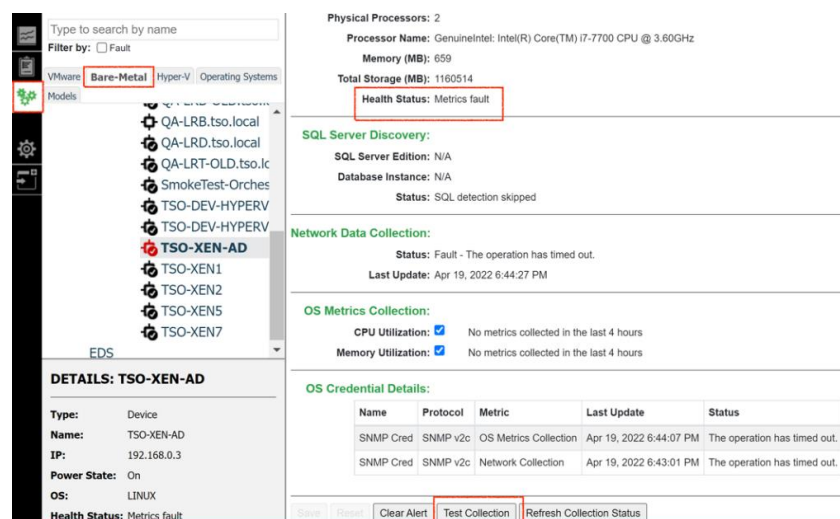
Type to search by name

Filter by: Fault

VMware | Bare-Metal | Hyper-V | Operating Systems | Models

QA-LRB-OLD.tso.l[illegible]
QA-LRB.tso.local
QA-LRD.tso.local
QA-LRT-OLD.tso.lc
SmokeTest-Orches
TSO-DEV-HYPERV
TSO-DEV-HYPERV
TSO-XEN-AD
TSO-XEN1
TSO-XEN2
TSO-XEN5
TSO-XEN7
EDS

DETAILS: TSO-XEN-AD

Type: Device
Name: TSO-XEN-AD
IP: 192.168.0.3
Power State: On
OS: LINUX
Health Status: Metrics fault

Physical Processors: 2
Processor Name: GenuineIntel: Intel(R) Core(TM) i7-7700 CPU @ 3.60GHz
Memory (MB): 659
Total Storage (MB): 1160514
Health Status: Metrics fault

SQL Server Discovery:
SQL Server Edition: N/A
Database Instance: N/A
Status: SQL detection skipped

Network Data Collection:
Status: Fault - The operation has timed out.
Last Update: Apr 19, 2022 6:44:27 PM

OS Metrics Collection:
CPU Utilization: No metrics collected in the last 4 hours
Memory Utilization: No metrics collected in the last 4 hours

OS Credential Details:

| Name | Protocol | Metric | Last Update | Status |
|---|---|---|---|---|
| SNMP Cred | SNMP v2c | OS Metrics Collection | Apr 19, 2022 6:44:07 PM | The operation has timed out. |
| SNMP Cred | SNMP v2c | Network Collection | Apr 19, 2022 6:43:01 PM | The operation has timed out. |

Save | Reset | Clear Alert | Test Collection | Refresh Collection Status